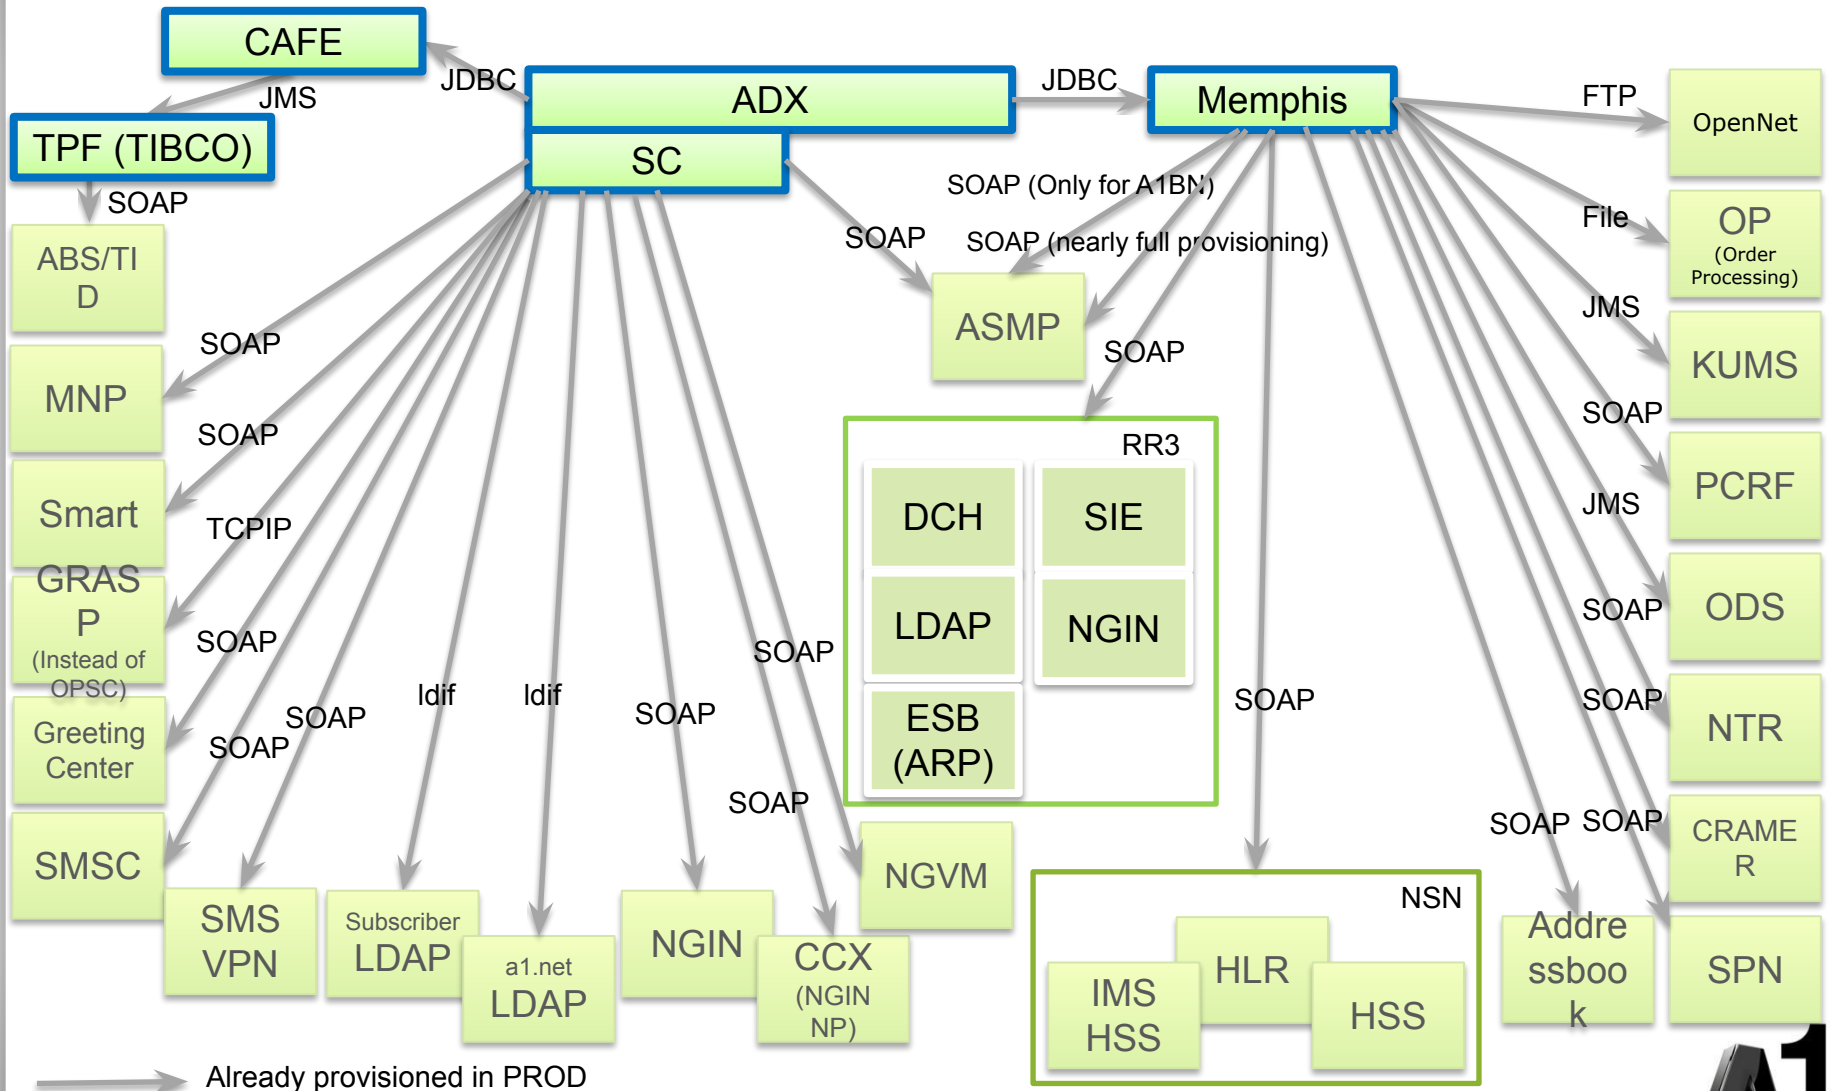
CAFE
JMS
JDBC
ADX
JDBC
Memphis
FTP
OpenNet
TPF (TIBCO)
SC
SOAP
SOAP (Only for A1BN)
File
OP
(Order Processing)
ABS/TID
SOAP
SOAP (nearly full provisioning)
ASMP
JMS
KUMS
SOAP
MNP
SOAP
SOAP
SOAP
RR3
PCRF
Smart
TCPIP
DCH
SIE
JMS
GRASP
(Instead of OPSC)
SOAP
LDAP
NGIN
SOAP
ODS
SOAP
Greeting Center
SOAP
ldif
ldif
SOAP
ESB (ARP)
SOAP
SOAP
NTR
SOAP
SOAP
SOAP
SOAP
CRAMER
SMSC
NGVM
NSN
SMS VPN
Subscriber LDAP
a1.net LDAP
NGIN
CCX (NGIN NP)
HLR
Addressbook
SPN
IMS HSS
HSS
Already provisioned in PROD